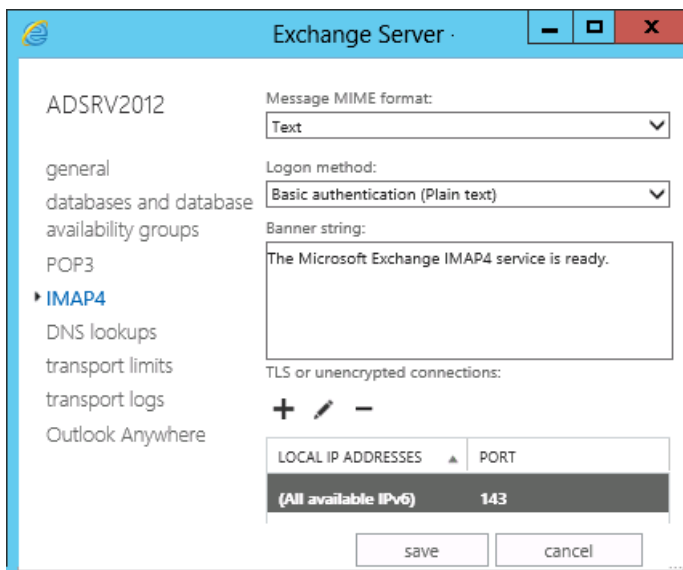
Exchange Server ·

ADSRV2012

general
databases and database availability groups
POP3
IMAP4
DNS lookups
transport limits
transport logs
Outlook Anywhere

Message MIME format:
Text

Logon method:
Basic authentication (Plain text)

Banner string:
The Microsoft Exchange IMAP4 service is ready.

TLS or unencrypted connections:

| LOCAL IP ADDRESSES | PORT |
|---|---|
| (All available IPv6) | 143 |

save
cancel